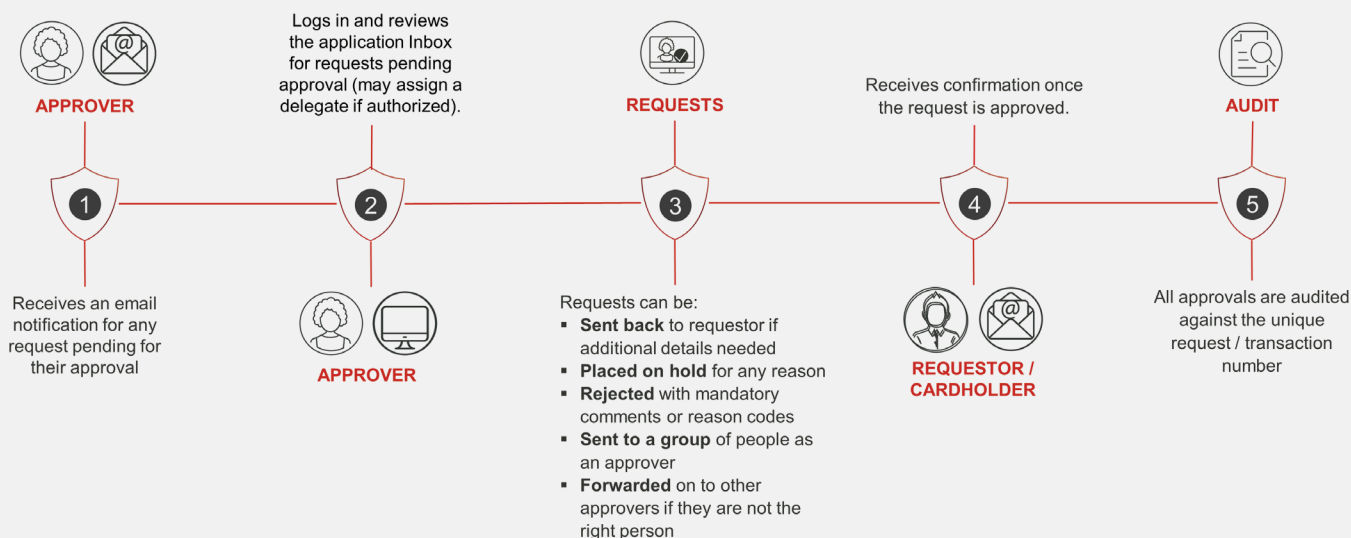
APPROVER

1

Receives an email notification for any request pending for their approval

Logs in and reviews the application Inbox for requests pending approval (may assign a delegate if authorized).

2

APPROVER

REQUESTS

3

Requests can be:
▪ **Sent back** to requestor if additional details needed
▪ **Placed on hold** for any reason
▪ **Rejected** with mandatory comments or reason codes
▪ **Sent to a group** of people as an approver
▪ **Forwarded** on to other approvers if they are not the right person

Receives confirmation once the request is approved.

4

REQUESTOR / CARDHOLDER

AUDIT

5

All approvals are audited against the unique request / transaction number